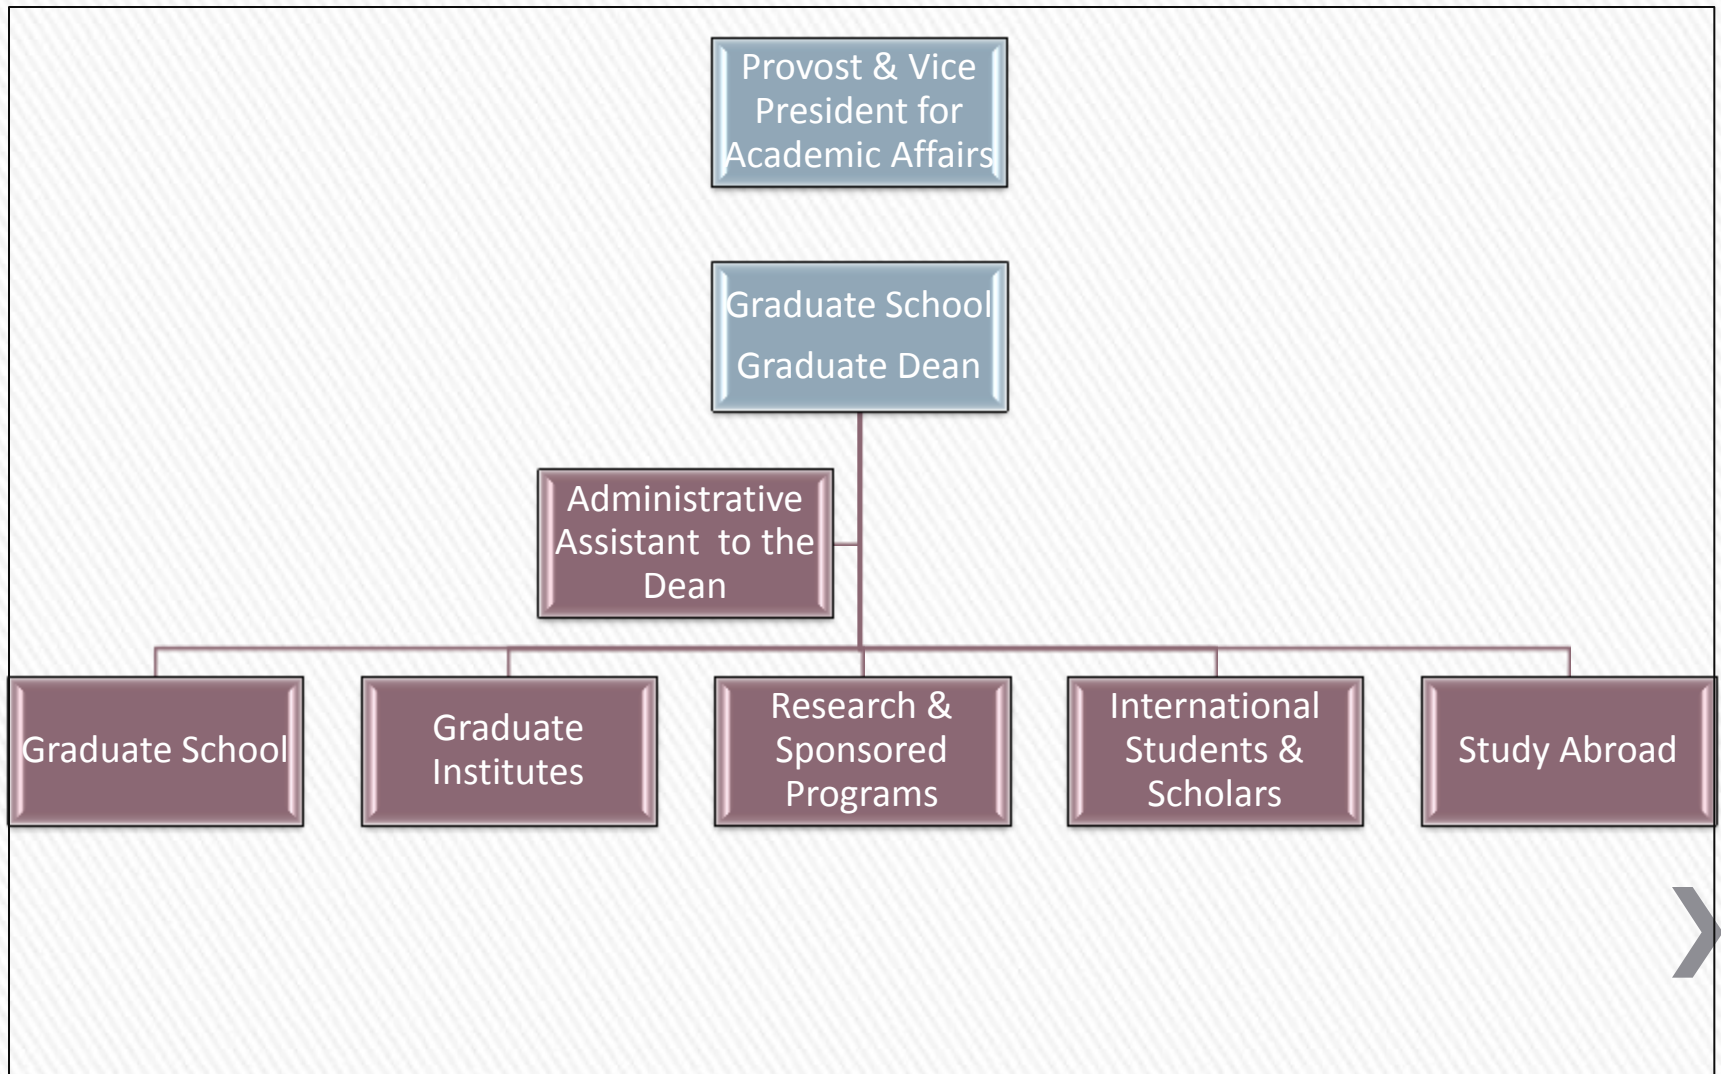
Provost & Vice President for Academic Affairs

Graduate School

Graduate Dean

Administrative Assistant to the Dean

Graduate School

Graduate Institutes

Research & Sponsored Programs

International Students & Scholars

Study Abroad